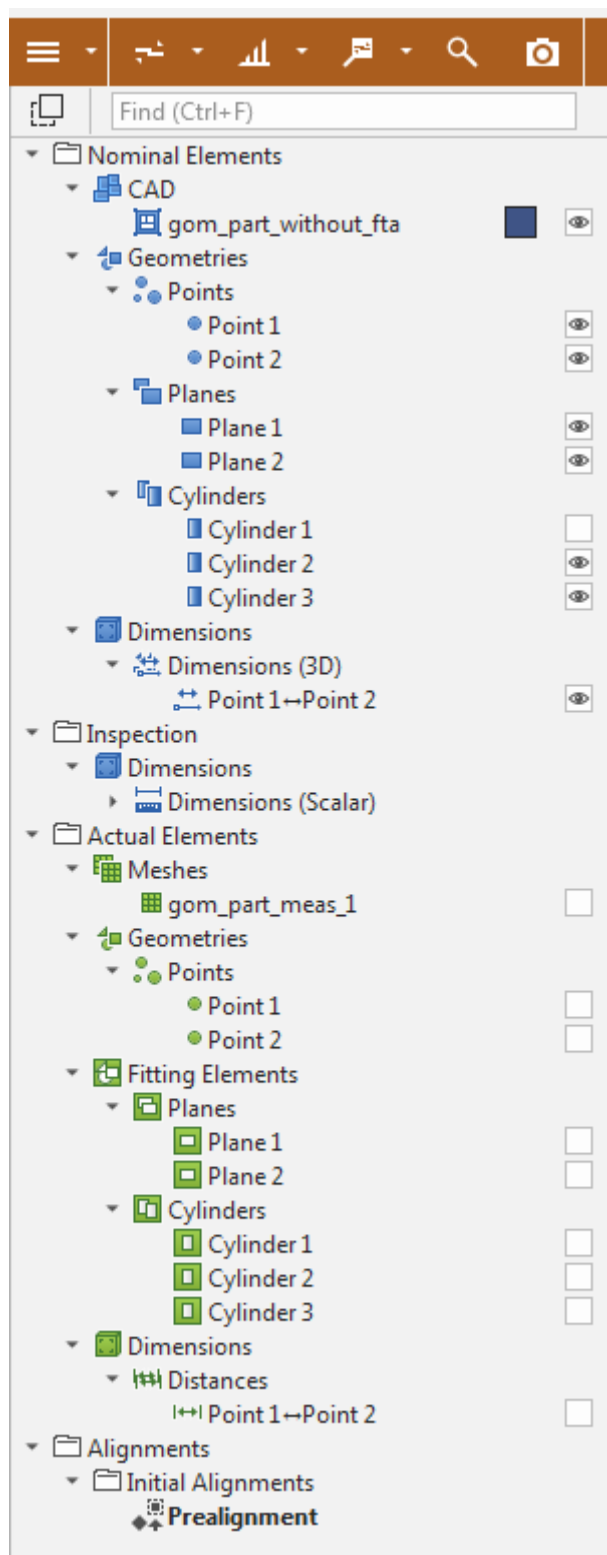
Find (Ctrl+F)

Nominal Elements
CAD
gom_part_without_fta
Geometries
Points
Point 1
Point 2
Planes
Plane 1
Plane 2
Cylinders
Cylinder 1
Cylinder 2
Cylinder 3
Dimensions
Dimensions (3D)
Point 1↔Point 2
Inspection
Dimensions
Dimensions (Scalar)
Actual Elements
Meshes
gom_part_meas_1
Geometries
Points
Point 1
Point 2
Fitting Elements
Planes
Plane 1
Plane 2
Cylinders
Cylinder 1
Cylinder 2
Cylinder 3
Dimensions
Distances
Point 1↔Point 2
Alignments
Initial Alignments
Prealignment